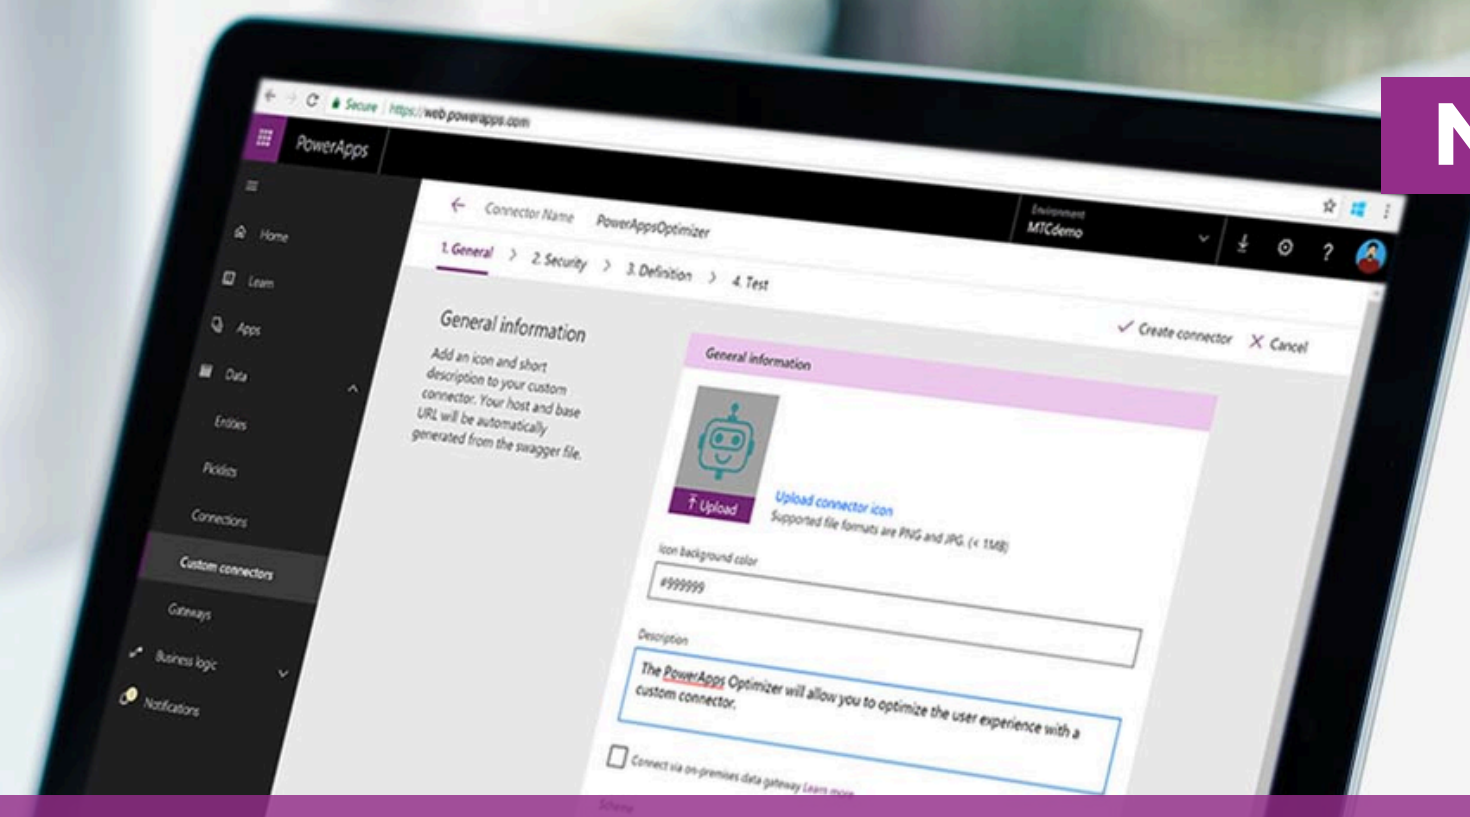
Secure https://web.powerapps.com

PowerApps

Home
Learn
Apps
Data
Entities
Picklists
Connections
Custom connectors
Gateways
Business logic
Notifications

Connector Name PowerAppsOptimizer

Environment
MTCdemo

1. General > 2. Security > 3. Definition > 4. Test

General information

Add an icon and short description to your custom connector. Your host and base URL will be automatically generated from the swagger file.

✓ Create connector X Cancel

General information

Upload

Upload connector icon
Supported file formats are PNG and JPG. (< 1MB)

Icon background color
#999999

Description
The PowerApps Optimizer will allow you to optimize the user experience with a custom connector.

Connect via on-premises data gateway Learn more

N